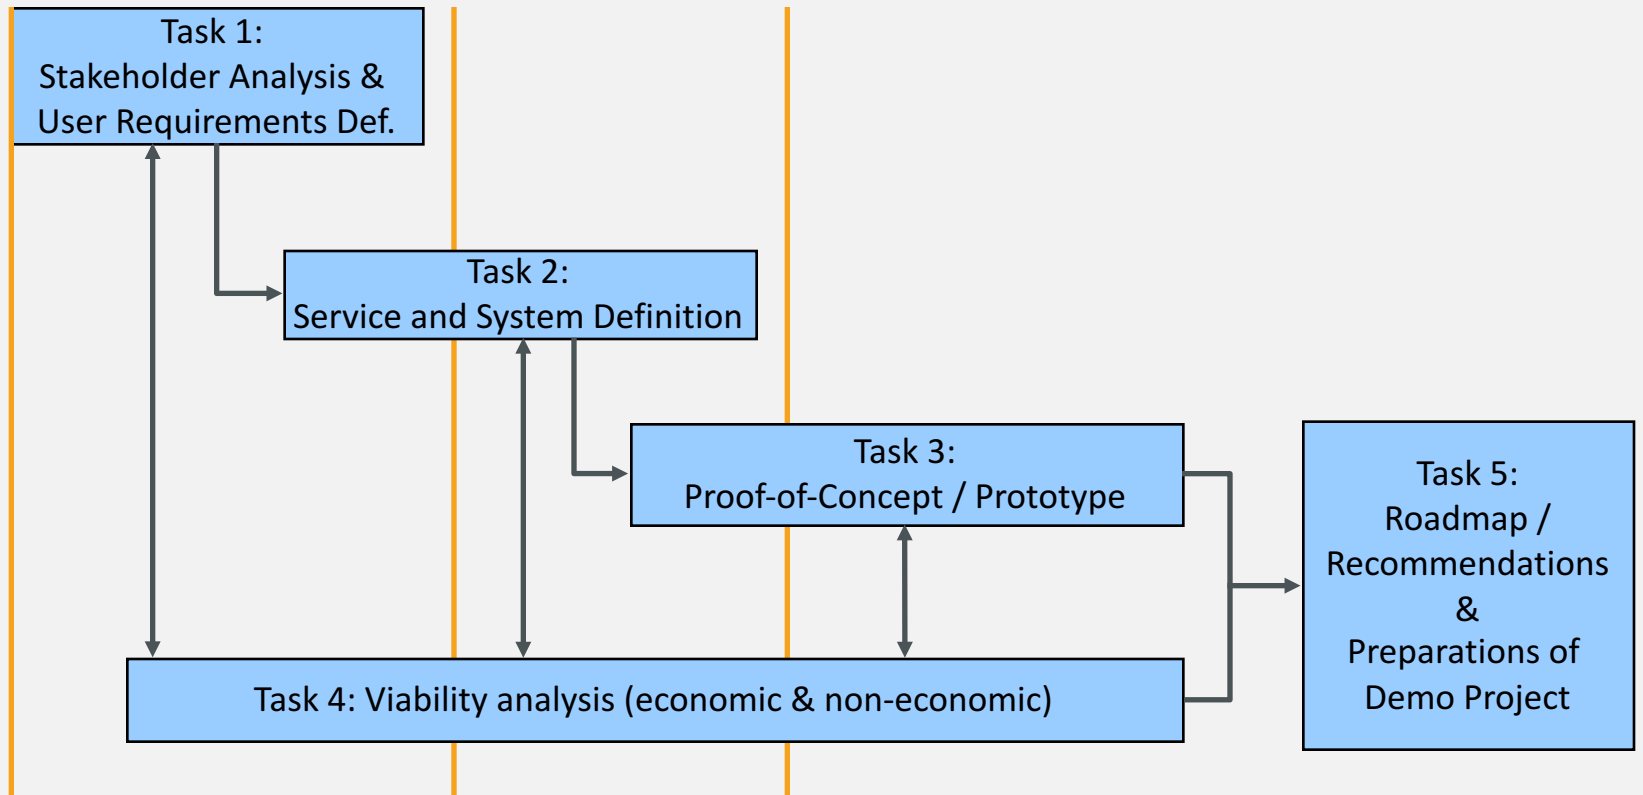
Task 1:
Stakeholder Analysis &
User Requirements Def.

Task 2:
Service and System Definition

Task 3:
Proof-of-Concept / Prototype

Task 5:
Roadmap /
Recommendations
&
Preparations of
Demo Project

Task 4: Viability analysis (economic & non-economic)